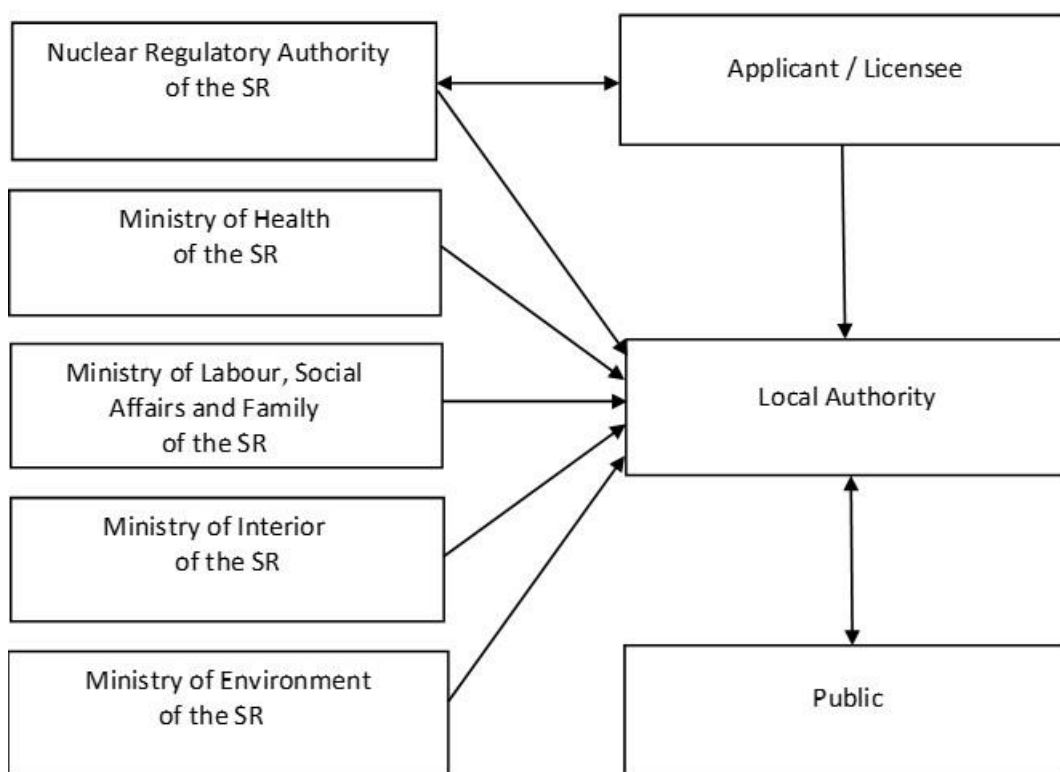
Nuclear Regulatory Authority of the SR

Applicant / Licensee

Ministry of Health of the SR

Ministry of Labour, Social Affairs and Family of the SR

Local Authority

Ministry of Interior of the SR

Ministry of Environment of the SR

Public